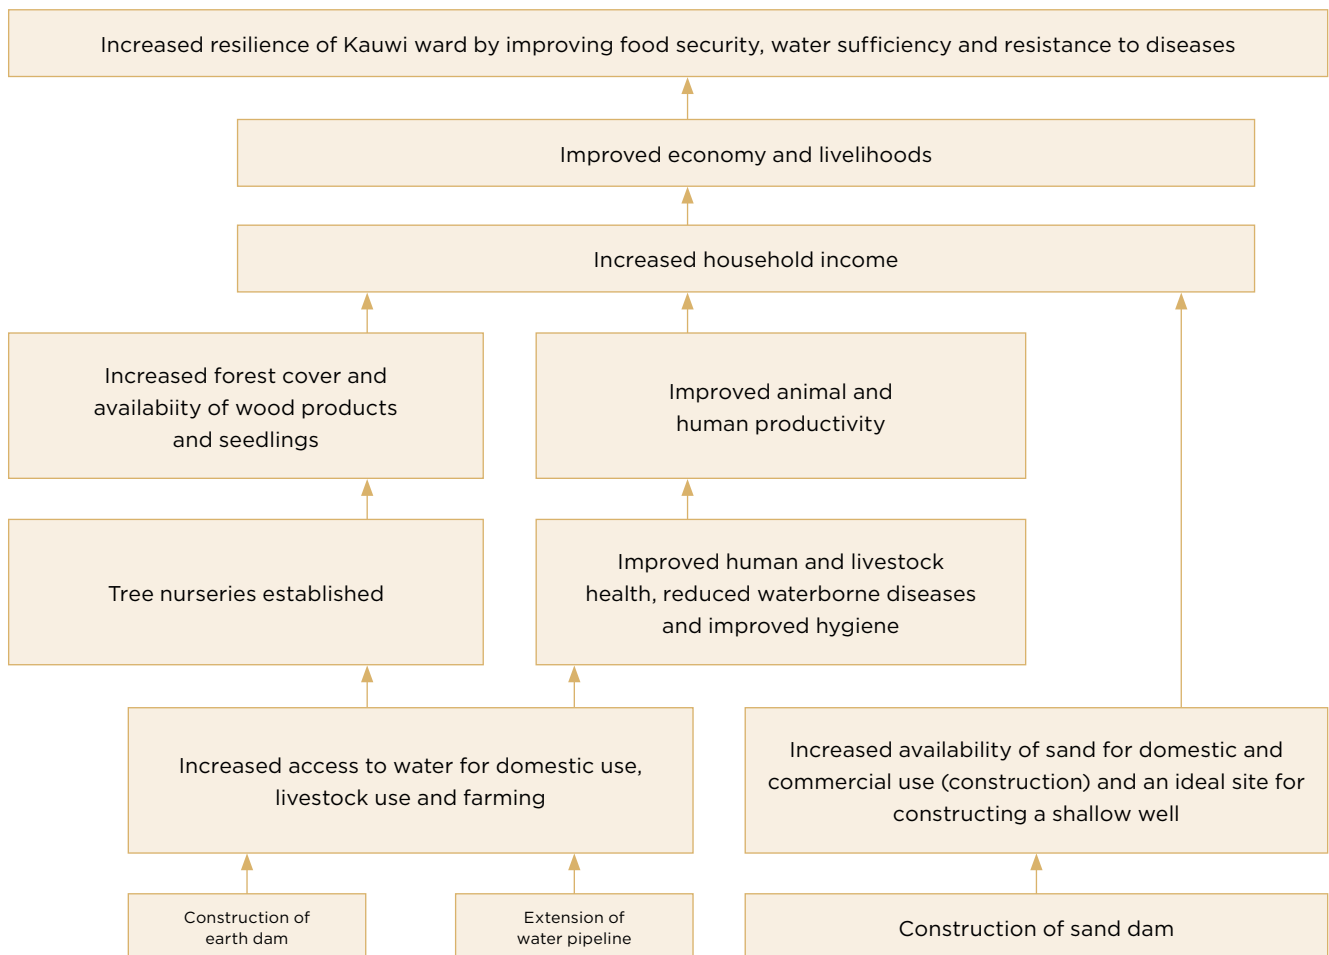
Increased resilience of Kauwi ward by improving food security, water sufficiency and resistance to diseases

Improved economy and livelihoods

Increased household income

Increased forest cover and availabiity of wood products and seedlings

Improved animal and human productivity

Tree nurseries established

Improved human and livestock health, reduced waterborne diseases and improved hygiene

Increased access to water for domestic use, livestock use and farming

Increased availability of sand for domestic and commercial use (construction) and an ideal site for constructing a shallow well

Construction of earth dam

Extension of water pipeline

Construction of sand dam